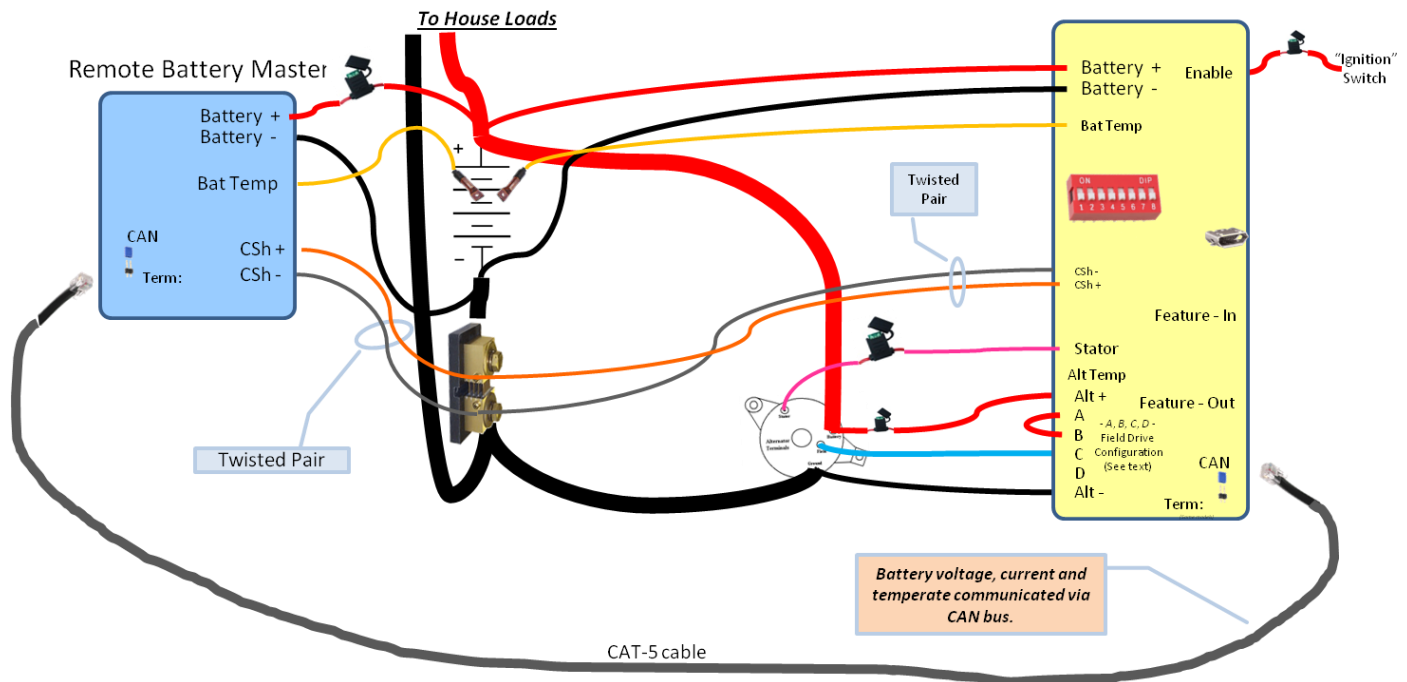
To House Loads

Remote Battery Master

Battery +
Battery -
Bat Temp
CAN
Term:
CSh +
CSh -

+
-

Twisted Pair

Twisted Pair

Battery +
Battery -
Enable
"Ignition" Switch
Bat Temp
ON DIP
1 2 3 4 5 6 7 8
CSh -
CSh +
Feature - In
Stator
Alt Temp
Alt +
A
B
C
D
Alt -
Feature - Out
- A, B, C, D -
Field Drive Configuration (See text)
CAN
Term:

Alternator Terminals

Battery voltage, current and temperate communicated via CAN bus.

CAT-5 cable